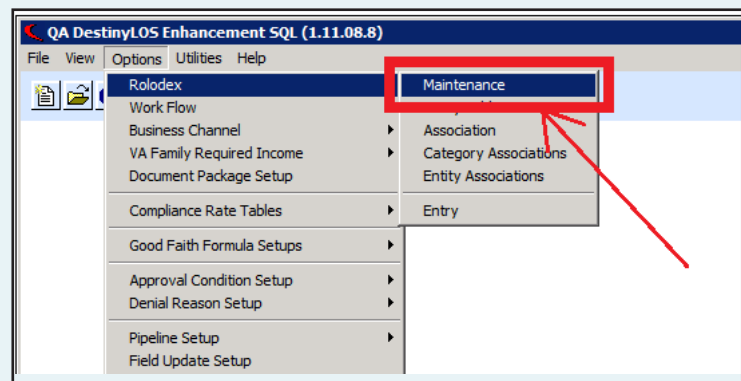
QA DestinyLOS Enhancement SQL (1.11.08.8)

File View Options Utilities Help

Rolodex
Work Flow
Business Channel
VA Family Required Income
Document Package Setup
Compliance Rate Tables
Good Faith Formula Setups
Approval Condition Setup
Denial Reason Setup
Pipeline Setup
Field Update Setup

Maintenance
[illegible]
Association
Category Associations
Entity Associations
Entry